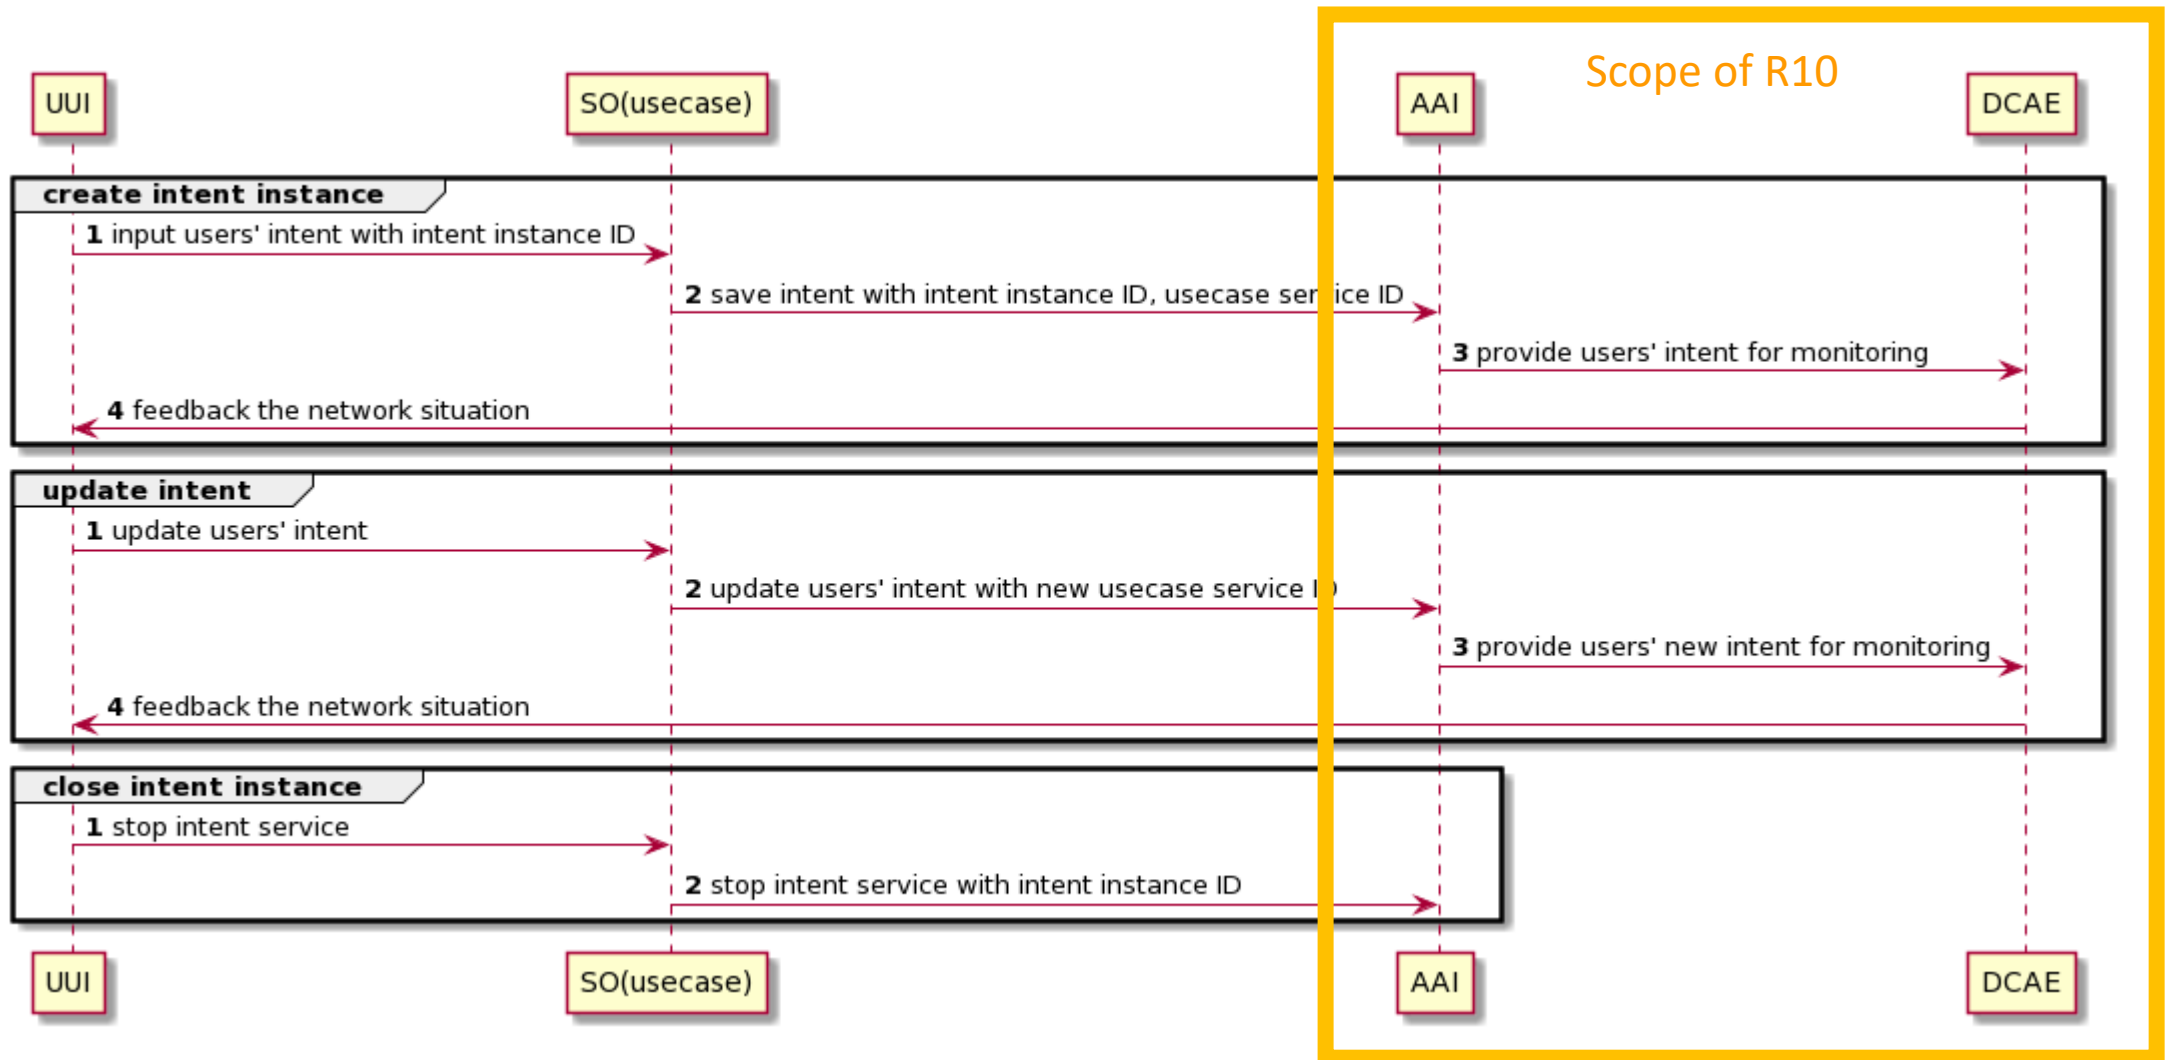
UUI

SO(usecase)

AAI

Scope of R10

DCAE

create intent instance

1 input users' intent with intent instance ID

2 save intent with intent instance ID, usecase ser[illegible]ice ID

3 provide users' intent for monitoring

4 feedback the network situation

update intent

1 update users' intent

2 update users' intent with new usecase service I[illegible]

3 provide users' new intent for monitoring

4 feedback the network situation

close intent instance

1 stop intent service

2 stop intent service with intent instance ID

UUI

SO(usecase)

AAI

DCAE